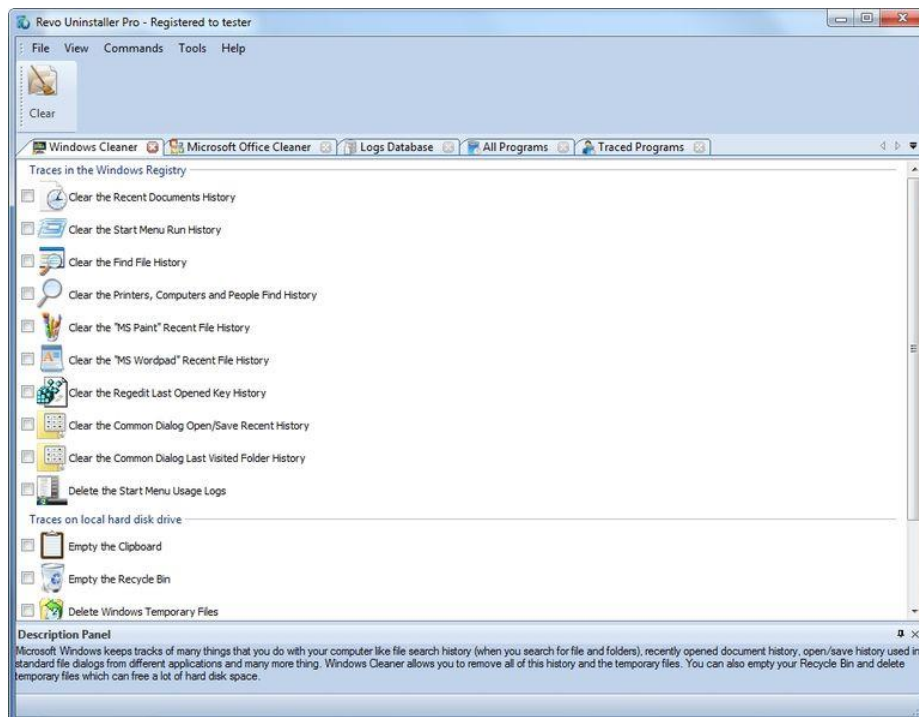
Revo Uninstaller Pro - Registered to tester

File View Commands Tools Help

Clear

Windows Cleaner | Microsoft Office Cleaner | Logs Database | All Programs | Traced Programs

Traces in the Windows Registry

Clear the Recent Documents History

Clear the Start Menu Run History

Clear the Find File History

Clear the Printers, Computers and People Find History

Clear the "MS Paint" Recent File History

Clear the "MS Wordpad" Recent File History

Clear the Regedit Last Opened Key History

Clear the Common Dialog Open/Save Recent History

Clear the Common Dialog Last Visited Folder History

Delete the Start Menu Usage Logs

Traces on local hard disk drive

Empty the Clipboard

Empty the Recycle Bin

Delete Windows Temporary Files

Description Panel

Microsoft Windows keeps tracks of many things that you do with your computer like file search history (when you search for file and folders), recently opened document history, open/save history used in standard file dialogs from different applications and many more thing. Windows Cleaner allows you to remove all of this history and the temporary files. You can also empty your Recycle Bin and delete temporary files which can free a lot of hard disk space.